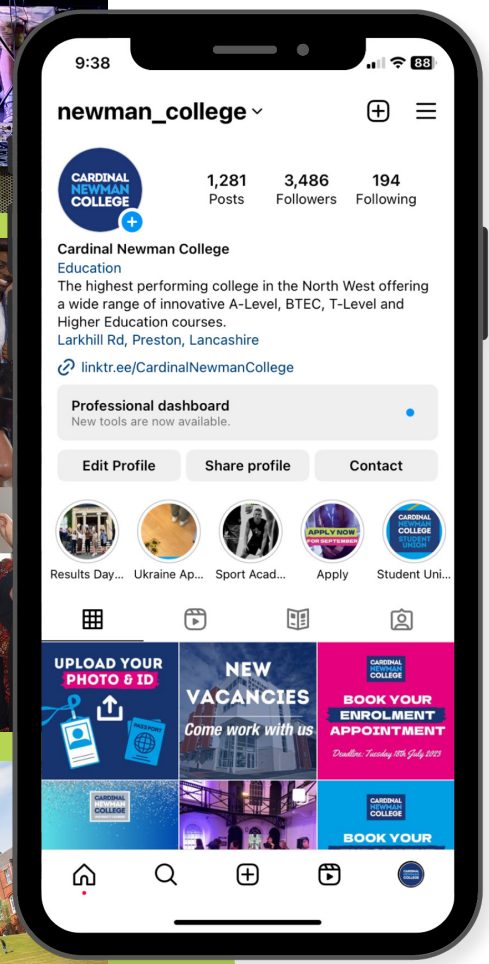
9:38

88

newman_college

CARDINAL NEWMAN COLLEGE

1,281 Posts

3,486 Followers

194 Following

Cardinal Newman College

Education

The highest performing college in the North West offering a wide range of innovative A-Level, BTEC, T-Level and Higher Education courses.

Larkhill Rd, Preston, Lancashire

linktr.ee/CardinalNewmanCollege

Professional dashboard

New tools are now available.

Edit Profile

Share profile

Contact

Results Day...

Ukraine Ap...

Sport Acad...

APPLY NOW FOR SEPTEMBER

Apply

CARDINAL NEWMAN COLLEGE STUDENT UNION

Student Uni...

UPLOAD YOUR PHOTO & ID

PASSPORT

NEW VACANCIES

Come work with us

CARDINAL NEWMAN COLLEGE

BOOK YOUR ENROLMENT APPOINTMENT

Deadline: Tuesday 18th July 2023

CARDINAL NEWMAN COLLEGE

CARDINAL NEWMAN COLLEGE

BOOK YOUR

CARDINAL NEWMAN COLLEGE